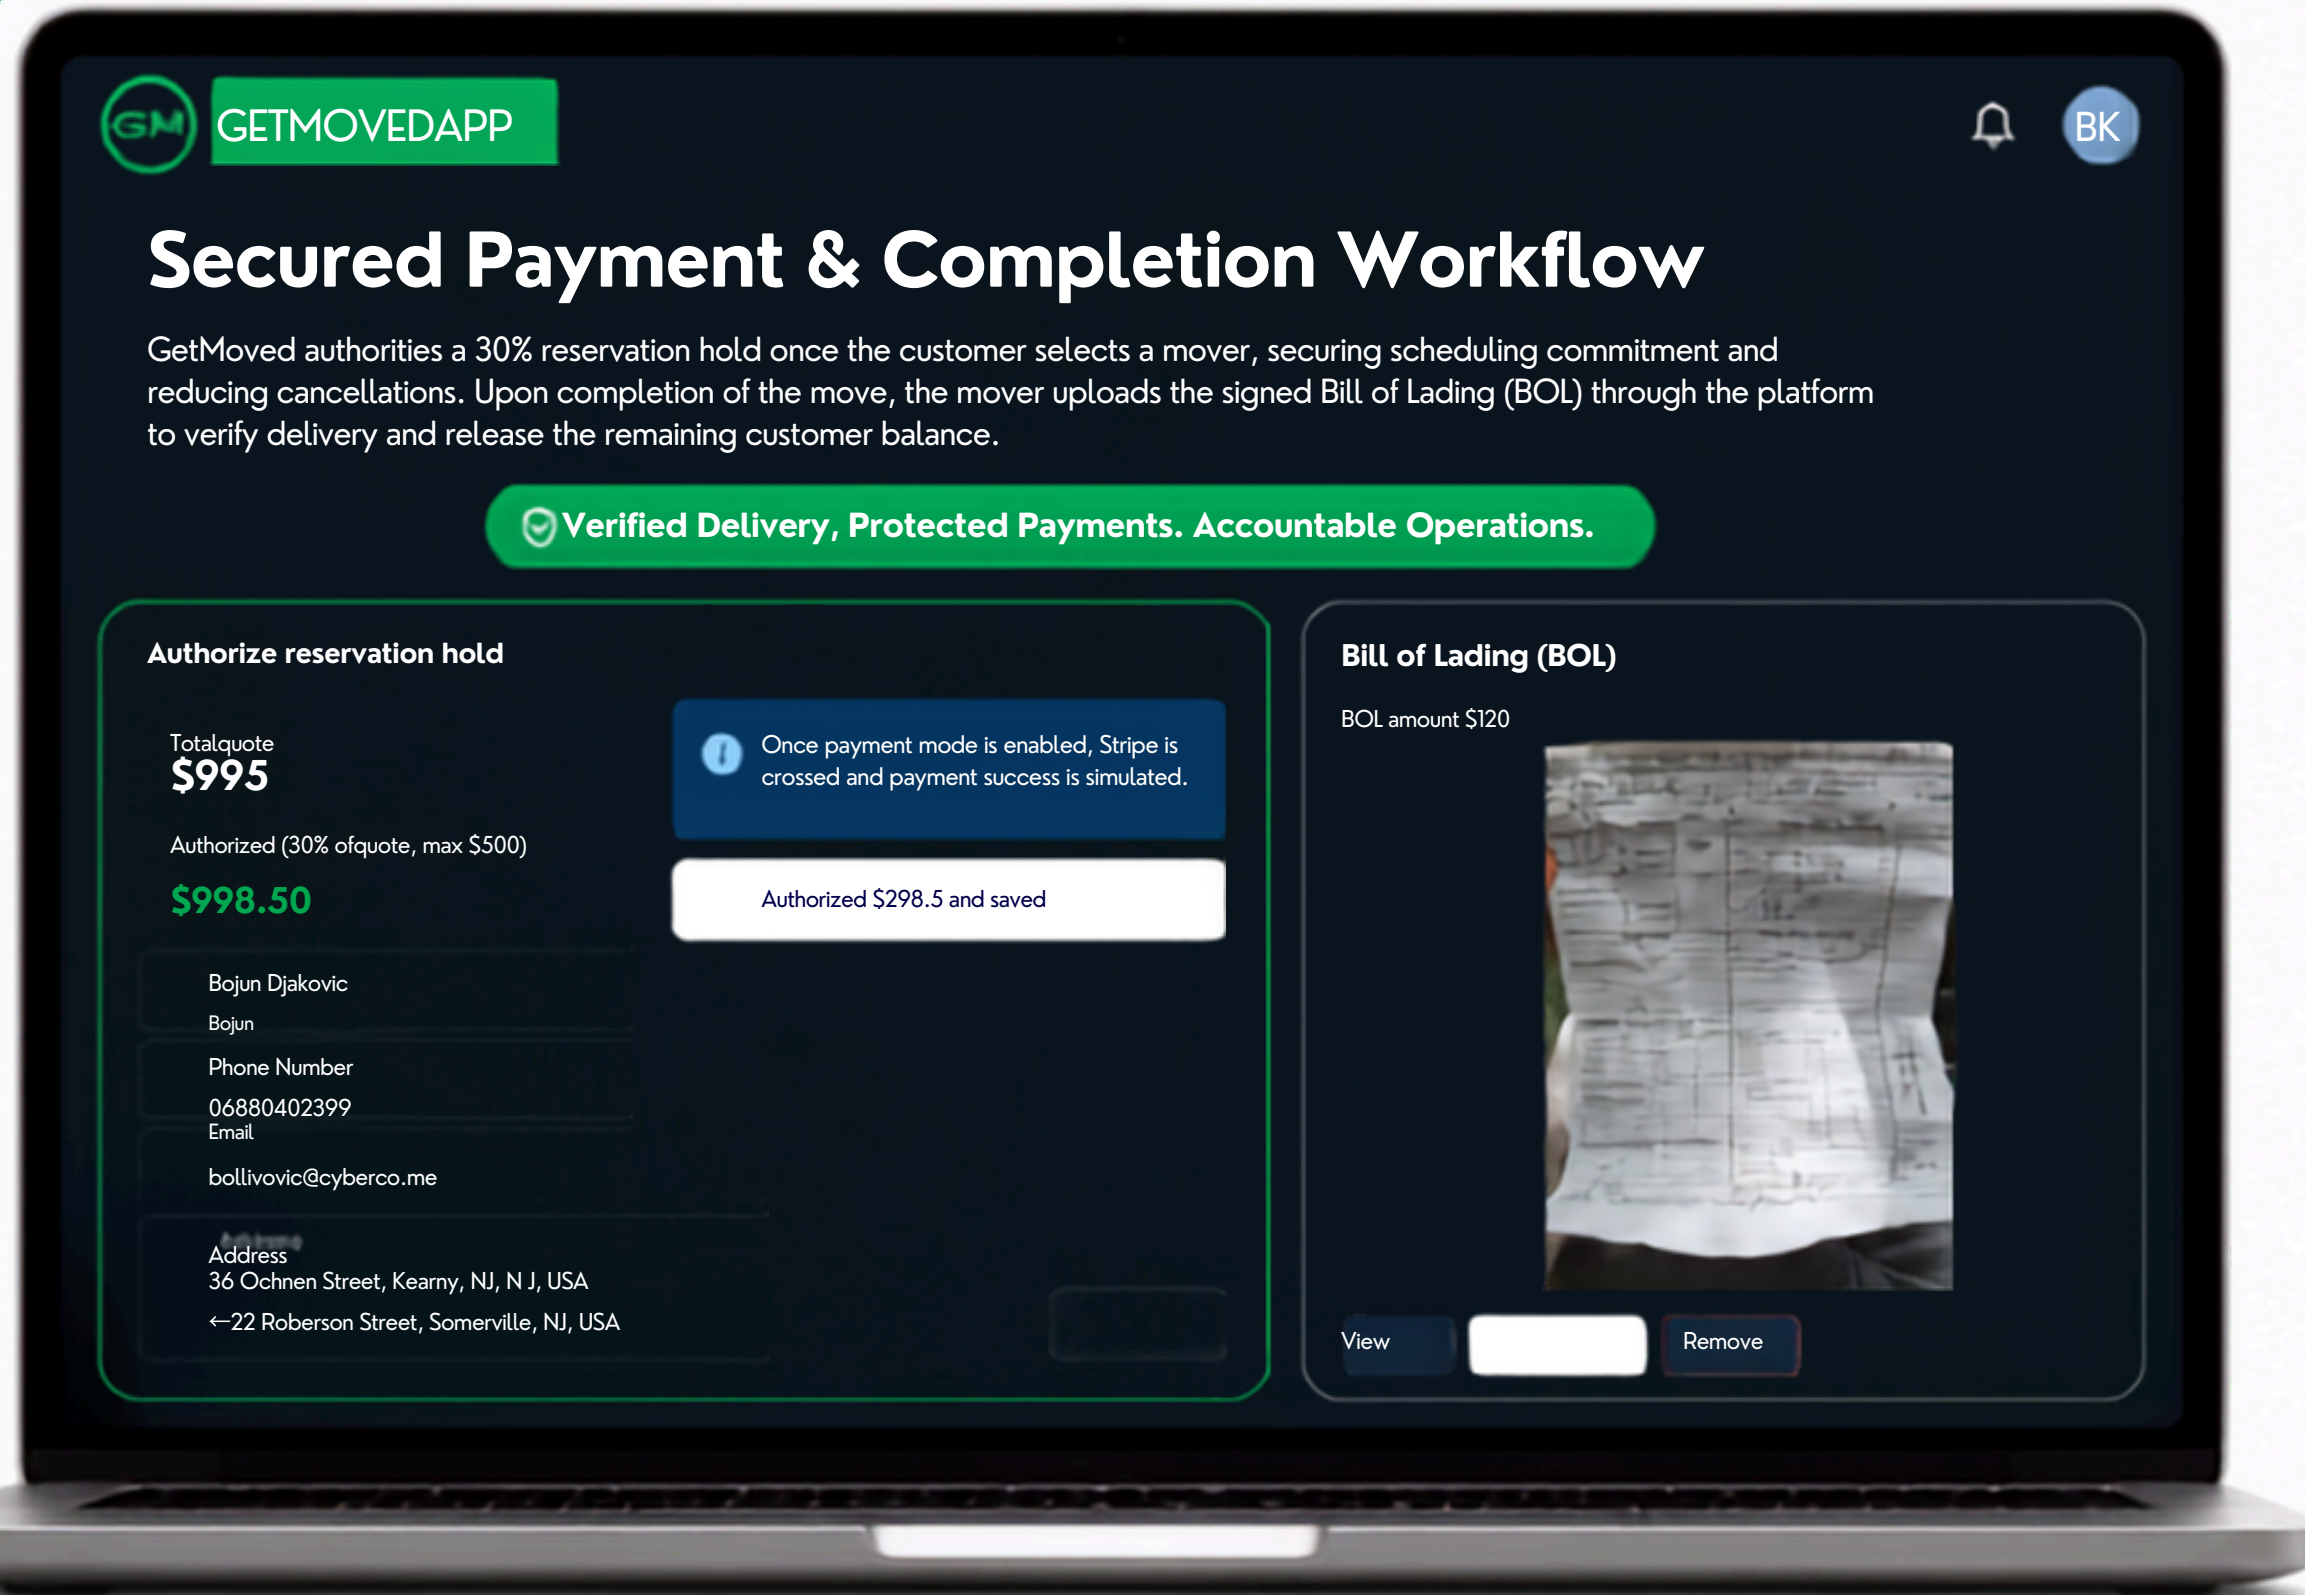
GM GETMOVEDAPP

BK

Secured Payment & Completion Workflow

GetMoved authorities a 30% reservation hold once the customer selects a mover, securing scheduling commitment and reducing cancellations. Upon completion of the move, the mover uploads the signed Bill of Lading (BOL) through the platform to verify delivery and release the remaining customer balance.

Verified Delivery, Protected Payments. Accountable Operations.

Authorize reservation hold

Totalquote
$995

Authorized (30% ofquote, max $500)

$998.50

Once payment mode is enabled, Stripe is crossed and payment success is simulated.

Authorized $298.5 and saved

Bojun Djakovic
Bojun

Phone Number
06880402399
Email

bollivovic@cyberco.me

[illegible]
Address
36 Ochnen Street, Kearny, NJ, N J, USA
←22 Roberson Street, Somerville, NJ, USA

Bill of Lading (BOL)

BOL amount $120

View

Remove